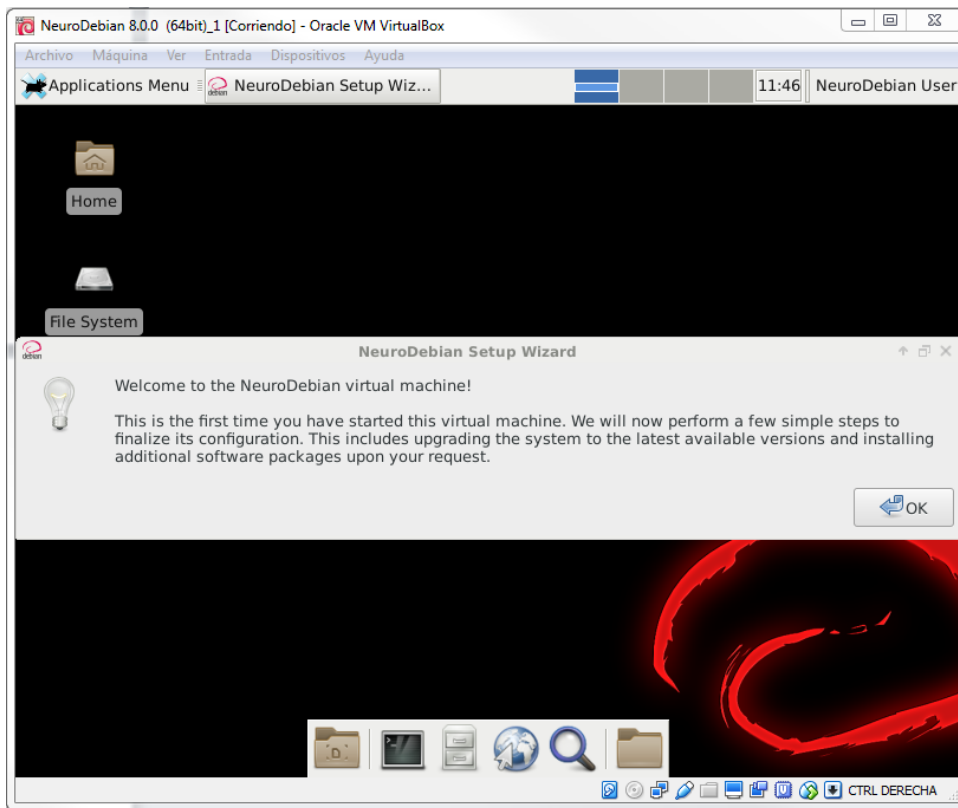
NeuroDebian 8.0.0 (64bit)_1 [Corriendo] - Oracle VM VirtualBox

Archivo Máquina Ver Entrada Dispositivos Ayuda

Applications Menu NeuroDebian Setup Wiz... 11:46 NeuroDebian User

Home

File System

debian NeuroDebian Setup Wizard

Welcome to the NeuroDebian virtual machine!

This is the first time you have started this virtual machine. We will now perform a few simple steps to finalize its configuration. This includes upgrading the system to the latest available versions and installing additional software packages upon your request.

OK

D

CTRL DERECHA